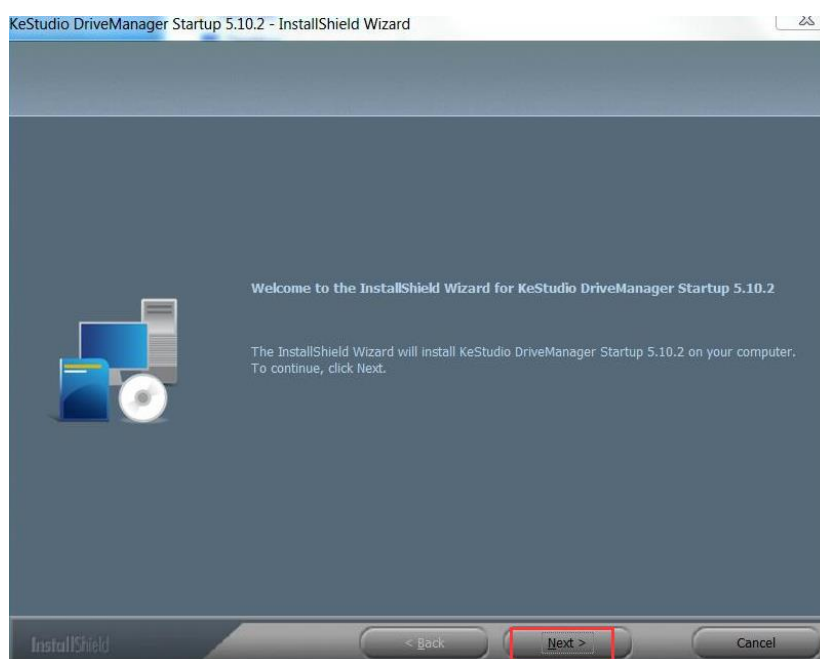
KeStudio DriveManager Startup 5.10.2 - InstallShield Wizard

Welcome to the InstallShield Wizard for KeStudio DriveManager Startup 5.10.2

The InstallShield Wizard will install KeStudio DriveManager Startup 5.10.2 on your computer. To continue, click Next.

InstallShield

< Back

Next >

Cancel